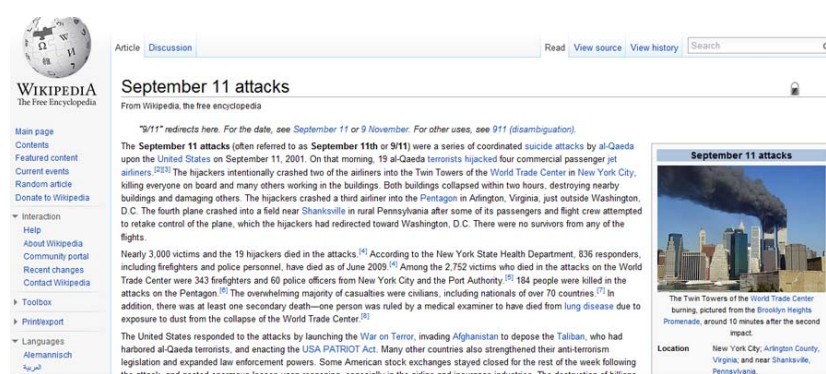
WIKIPEDIA
The Free Encyclopedia

Main page
Contents
Featured content
Current events
Random article
Donate to Wikipedia

Interaction
Help
About Wikipedia
Community portal
Recent changes
Contact Wikipedia

Toolbox

Print/export

Languages
Alemannisch
العربية

Article Discussion

Read View source View history Search

September 11 attacks

From Wikipedia, the free encyclopedia

"9/11" redirects here. For the date, see September 11 or 9 November. For other uses, see 911 (disambiguation).

The September 11 attacks (often referred to as September 11th or 9/11) were a series of coordinated suicide attacks by al-Qaeda upon the United States on September 11, 2001. On that morning, 19 al-Qaeda terrorists hijacked four commercial passenger jet airliners.[2][3] The hijackers intentionally crashed two of the airliners into the Twin Towers of the World Trade Center in New York City, killing everyone on board and many others working in the buildings. Both buildings collapsed within two hours, destroying nearby buildings and damaging others. The hijackers crashed a third airliner into the Pentagon in Arlington, Virginia, just outside Washington, D.C. The fourth plane crashed into a field near Shanksville in rural Pennsylvania after some of its passengers and flight crew attempted to retake control of the plane, which the hijackers had redirected toward Washington, D.C. There were no survivors from any of the flights.

Nearly 3,000 victims and the 19 hijackers died in the attacks.[4] According to the New York State Health Department, 836 responders, including firefighters and police personnel, have died as of June 2009.[4] Among the 2,752 victims who died in the attacks on the World Trade Center were 343 firefighters and 60 police officers from New York City and the Port Authority.[5] 184 people were killed in the attacks on the Pentagon.[6] The overwhelming majority of casualties were civilians, including nationals of over 70 countries.[7] In addition, there was at least one secondary death—one person was ruled by a medical examiner to have died from lung disease due to exposure to dust from the collapse of the World Trade Center.[8]

The United States responded to the attacks by launching the War on Terror, invading Afghanistan to depose the Taliban, who had harbored al-Qaeda terrorists, and enacting the USA PATRIOT Act. Many other countries also strengthened their anti-terrorism legislation and expanded law enforcement powers. Some American stock exchanges stayed closed for the rest of the week following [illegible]

September 11 attacks

The Twin Towers of the World Trade Center burning, pictured from the Brooklyn Heights Promenade, around 10 minutes after the second impact.

Location | New York City; Arlington County, Virginia; and near Shanksville, Pennsylvania.